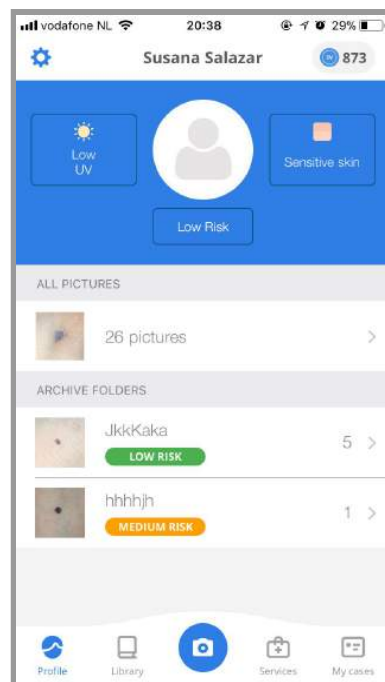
vodafone NL 20:38 29%

Susana Salazar 873

Low UV

Sensitive skin

Low Risk

ALL PICTURES

26 pictures >

ARCHIVE FOLDERS

JkkKaka
LOW RISK
5 >

hhhhjh
MEDIUM RISK
1 >

Profile Library Services My cases